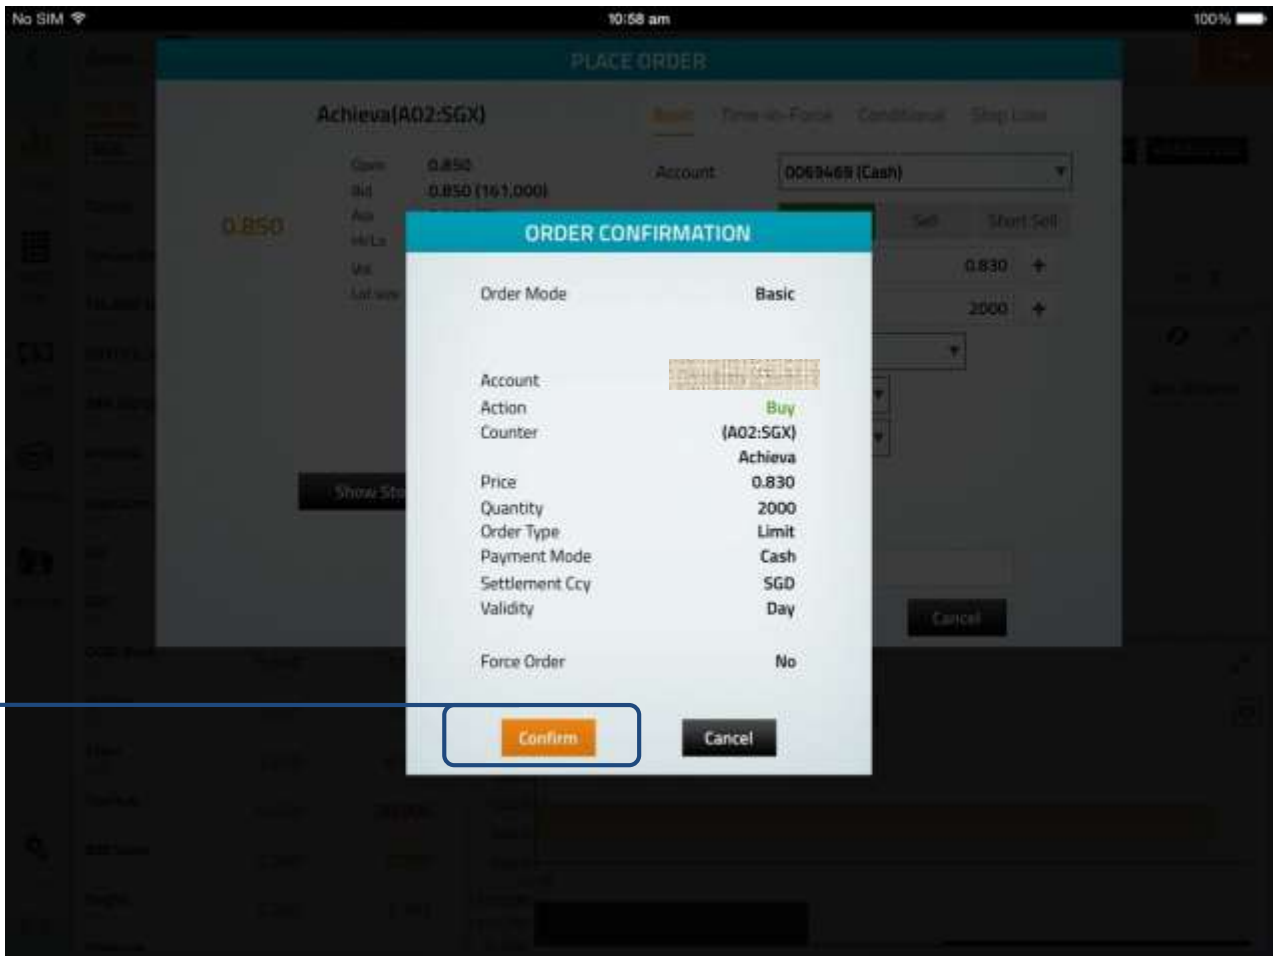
No SIM 10:58 am 100%

PLACE ORDER

Achieva(A02:SGX)

Open 0.850
Bid 0.850 (161,000)
Ask
Hi/Lo
Vol
Lot size

0.850

Basic Time-in-Force Conditional Stop Loss

Account 0069469 (Cash)

Sell Short Sell

0.830 +
2000 +

Show Sto

Cancel

ORDER CONFIRMATION

Order Mode Basic

Account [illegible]
Action Buy
Counter (A02:SGX) Achieva
Price 0.830
Quantity 2000
Order Type Limit
Payment Mode Cash
Settlement Ccy SGD
Validity Day

Force Order No

Confirm
Cancel